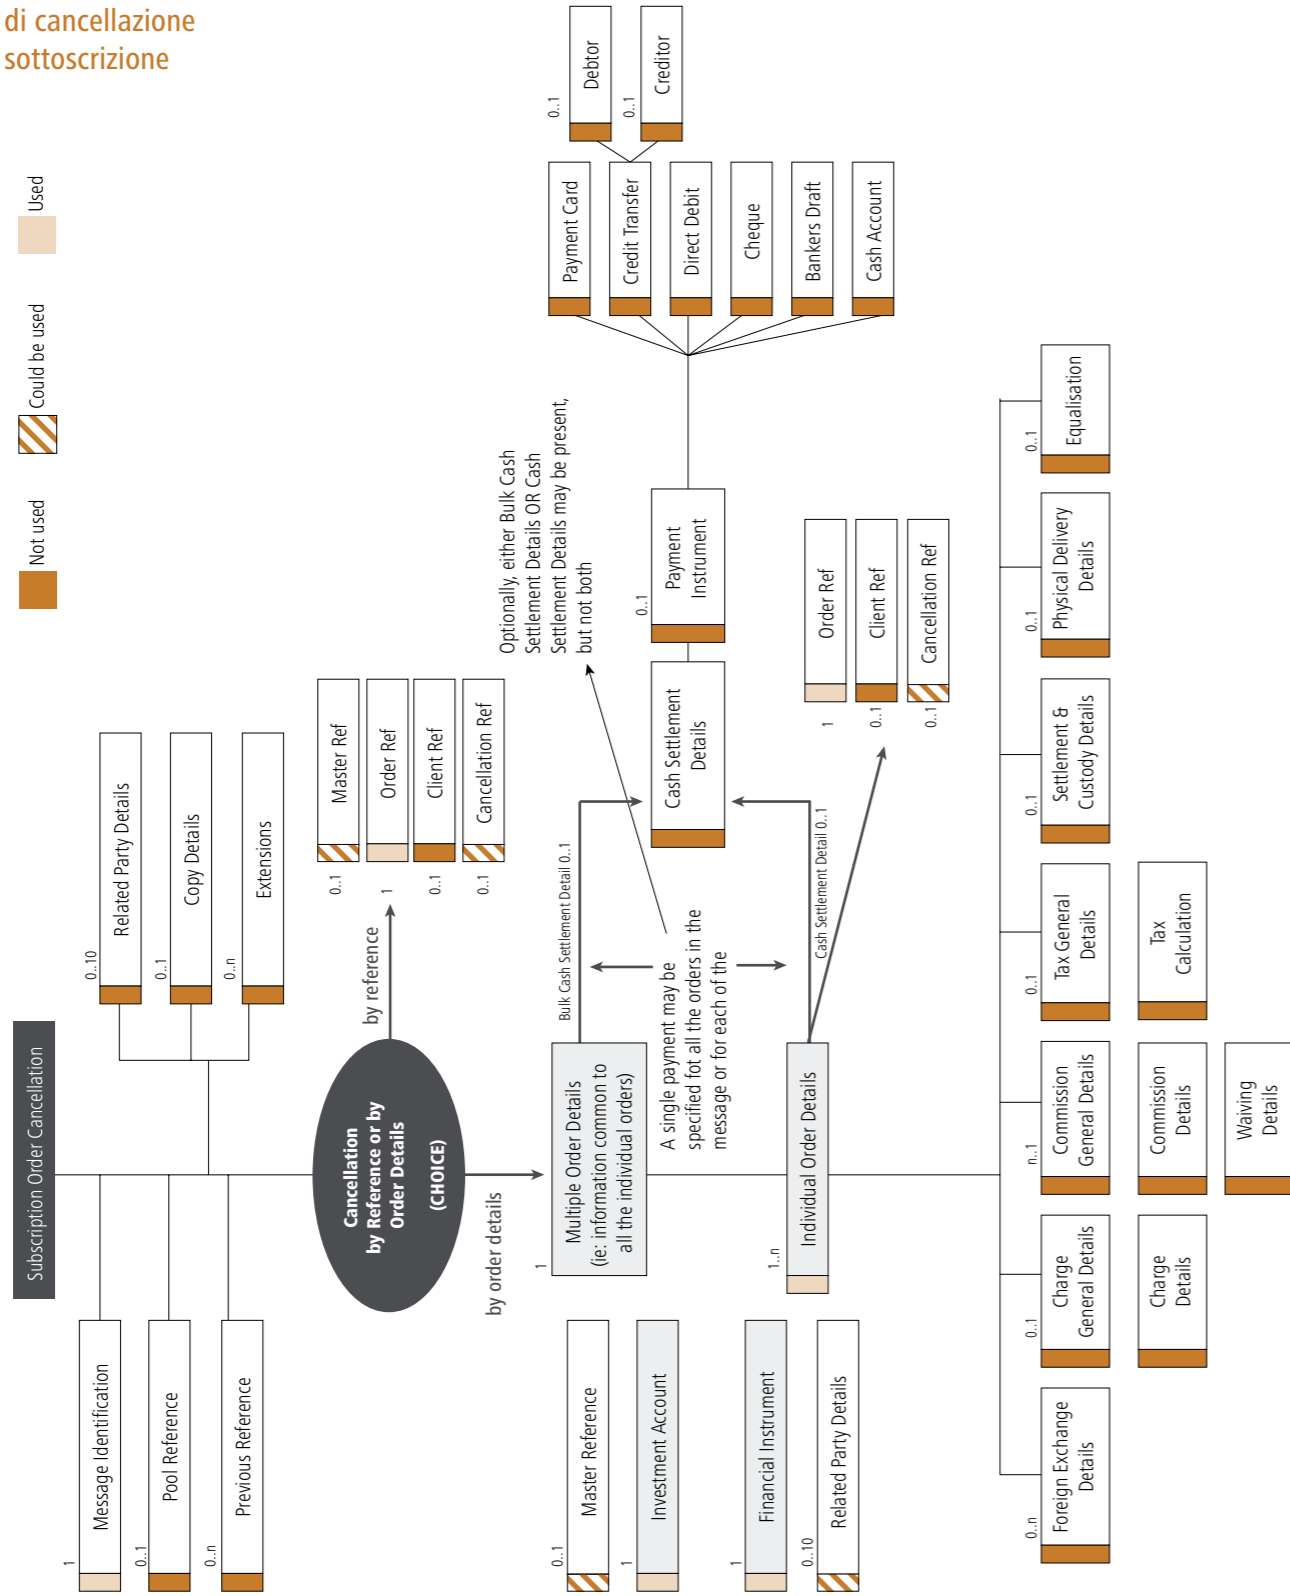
di cancellazione
sottoscrizione

Used
Could be used
Not used

Subscription Order Cancellation

1 Message Identification
0..1 Pool Reference
0..n Previous Reference

0..10 Related Party Details
0..1 Copy Details
0..n Extensions

Cancellation by Reference or by Order Details (CHOICE)

by reference
by order details

0..1 Master Ref
1 Order Ref
0..1 Client Ref
0..1 Cancellation Ref

1 Multiple Order Details (ie: information common to all the individual orders)

Bulk Cash Settlement Detail 0..1

A single payment may be specified fot all the orders in the message or for each of the

Cash Settlement Detail 0..1

1..n Individual Order Details

0..1 Master Reference
1 Investment Account
1 Financial Instrument
0..10 Related Party Details

Optionally, either Bulk Cash Settlement Details OR Cash Settlement Details may be present, but not both

Cash Settlement Details

0..1 Payment Instrument

Payment Card
Credit Transfer
Direct Debit
Cheque
Bankers Draft
Cash Account

0..1 Debtor
0..1 Creditor

1 Order Ref
0..1 Client Ref
0..1 Cancellation Ref

0..n Foreign Exchange Details
0..1 Charge General Details
Charge Details
n..1 Commission General Details
Commission Details
Waiving Details
0..1 Tax General Details
Tax Calculation
0..1 Settlement & Custody Details
0..1 Physical Delivery Details
0..1 Equalisation